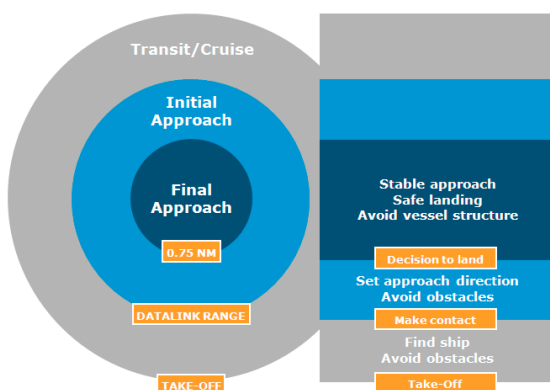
Transit/Cruise

Initial Approach

Final Approach

0.75 NM

DATALINK RANGE

TAKE-OFF

Stable approach
Safe landing
Avoid vessel structure

Decision to land

Set approach direction
Avoid obstacles

Make contact

Find ship
Avoid obstacles

Take-Off